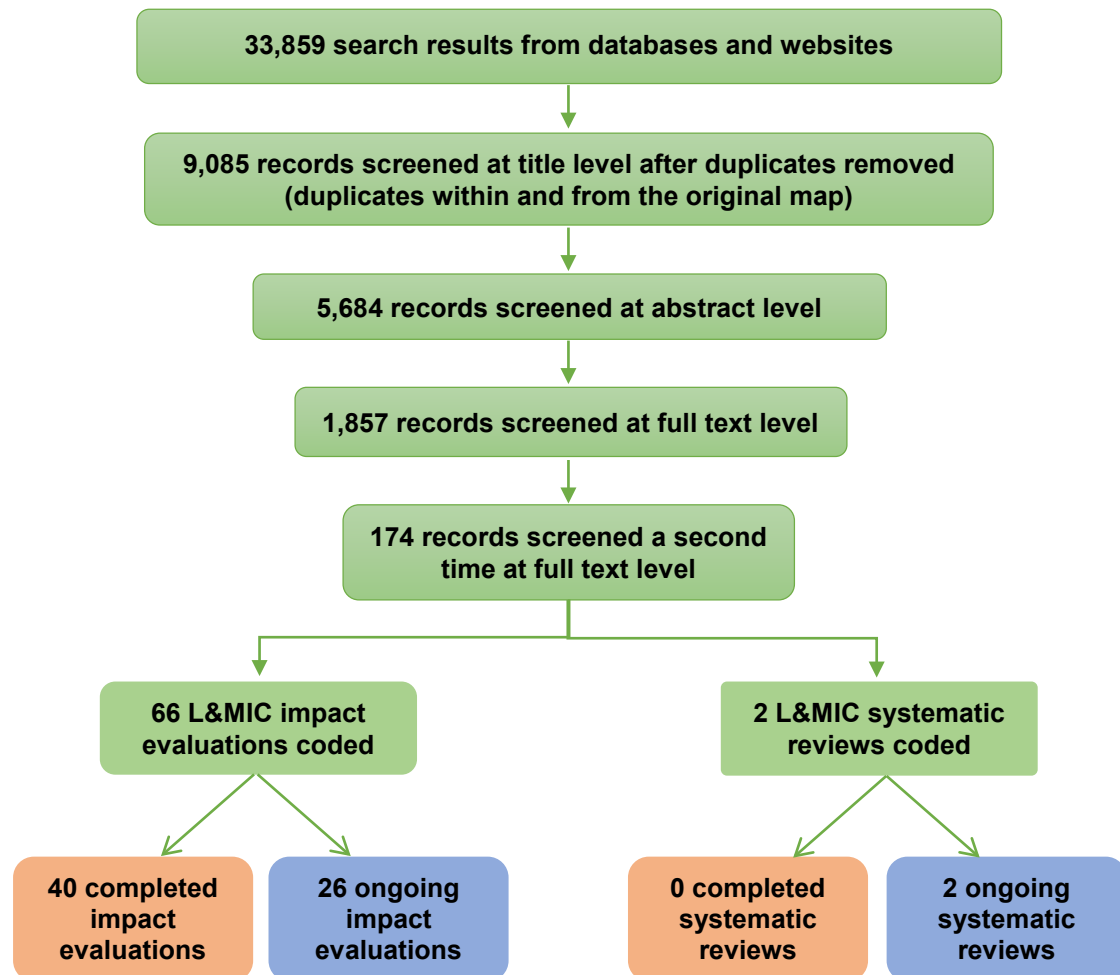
33,859 search results from databases and websites

9,085 records screened at title level after duplicates removed (duplicates within and from the original map)

5,684 records screened at abstract level

1,857 records screened at full text level

174 records screened a second time at full text level

66 L&MIC impact evaluations coded

2 L&MIC systematic reviews coded

40 completed impact evaluations

26 ongoing impact evaluations

0 completed systematic reviews

2 ongoing systematic reviews